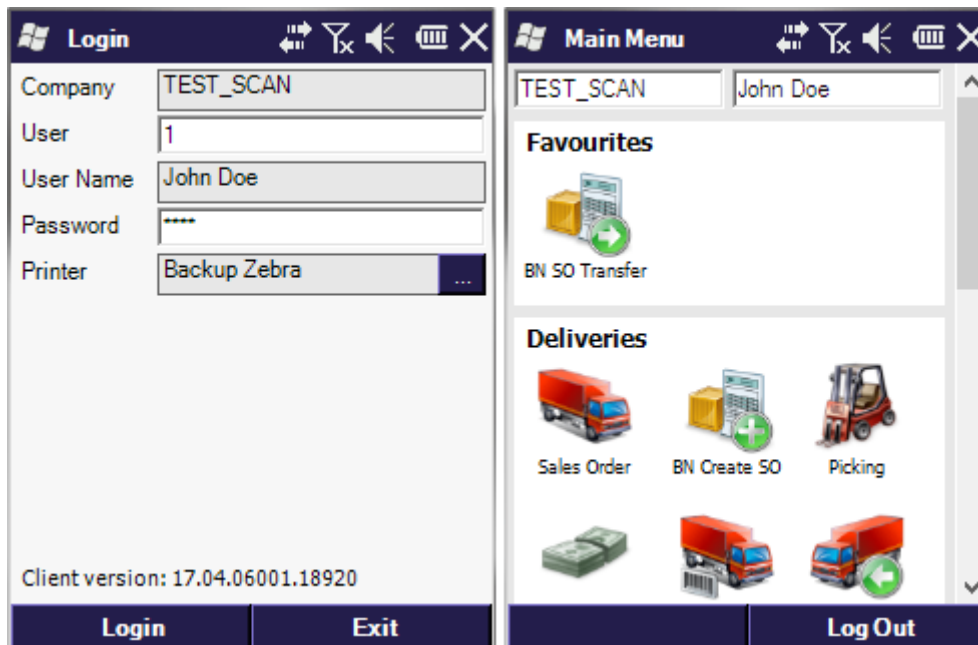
Login

Company TEST_SCAN

User 1

User Name John Doe

Password *****

Printer Backup Zebra ...

Client version: 17.04.06001.18920

Login Exit

Main Menu

TEST_SCAN John Doe

Favourites

BN SO Transfer

Deliveries

Sales Order BN Create SO Picking

Log Out